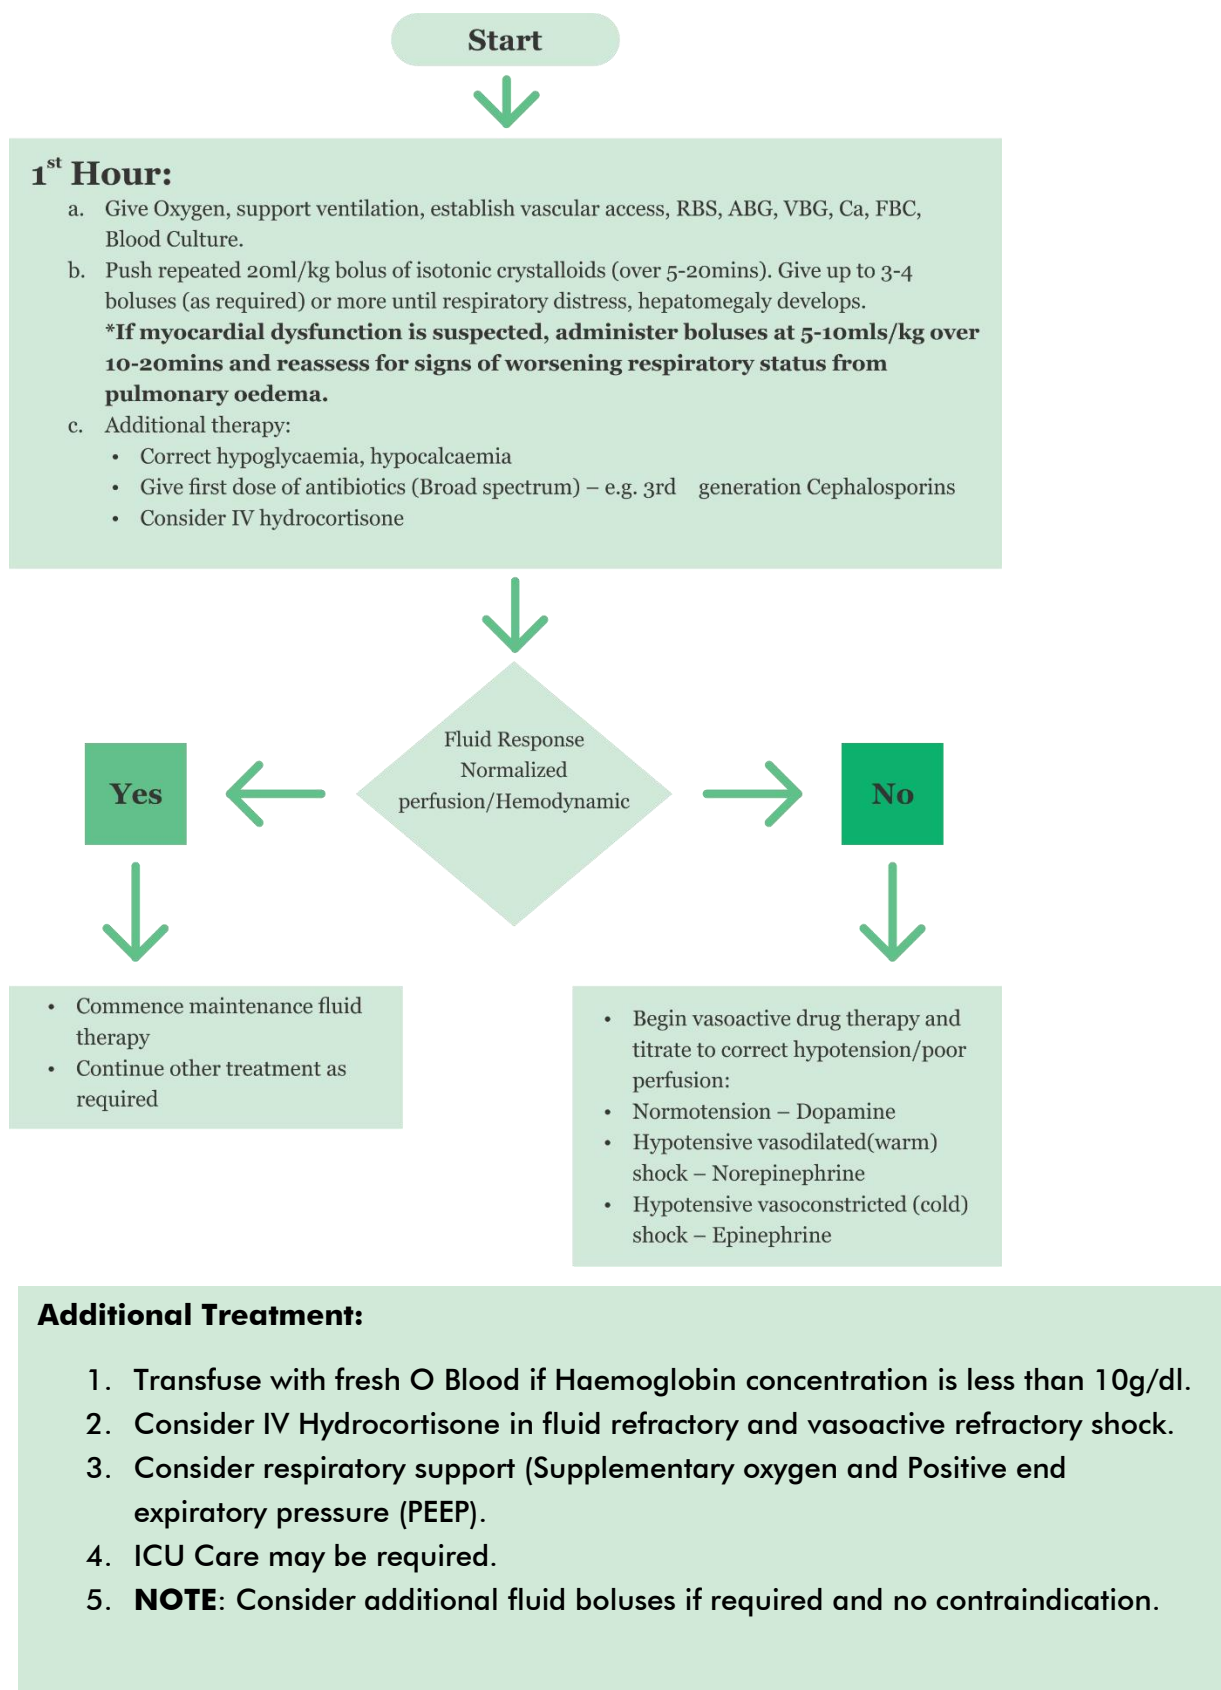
Start

$1^{st}$ Hour:

a. Give Oxygen, support ventilation, establish vascular access, RBS, ABG, VBG, Ca, FBC, Blood Culture.

b. Push repeated 20ml/kg bolus of isotonic crystalloids (over 5-20mins). Give up to 3-4 boluses (as required) or more until respiratory distress, hepatomegaly develops.
*If myocardial dysfunction is suspected, administer boluses at 5-10mls/kg over 10-20mins and reassess for signs of worsening respiratory status from pulmonary oedema.

c. Additional therapy:
• Correct hypoglycaemia, hypocalcaemia
• Give first dose of antibiotics (Broad spectrum) – e.g. 3rd generation Cephalosporins
• Consider IV hydrocortisone

Fluid Response Normalized perfusion/Hemodynamic

Yes

No

• Commence maintenance fluid therapy
• Continue other treatment as required

• Begin vasoactive drug therapy and titrate to correct hypotension/poor perfusion:
• Normotension – Dopamine
• Hypotensive vasodilated(warm) shock – Norepinephrine
• Hypotensive vasoconstricted (cold) shock – Epinephrine

Additional Treatment:

1. Transfuse with fresh O Blood if Haemoglobin concentration is less than 10g/dl.
2. Consider IV Hydrocortisone in fluid refractory and vasoactive refractory shock.
3. Consider respiratory support (Supplementary oxygen and Positive end expiratory pressure (PEEP).
4. ICU Care may be required.
5. NOTE: Consider additional fluid boluses if required and no contraindication.